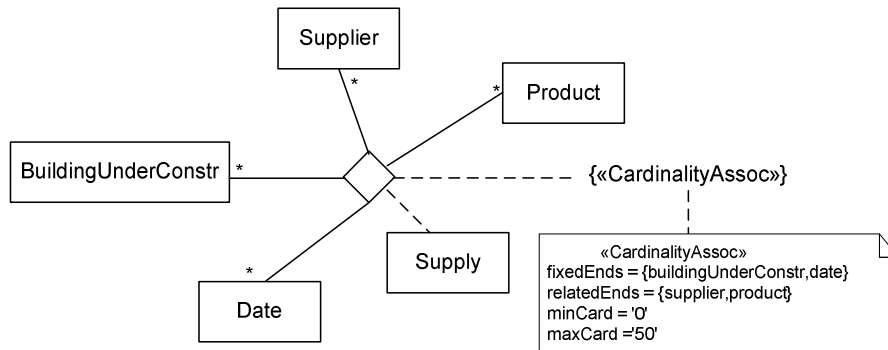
Supplier

*

*

Product

BuildingUnderConstr

*

{«CardinalityAssoc»}

*

Supply

Date

«CardinalityAssoc»
fixedEnds = {buildingUnderConstr,date}
relatedEnds = {supplier,product}
minCard = '0'
maxCard ='50'